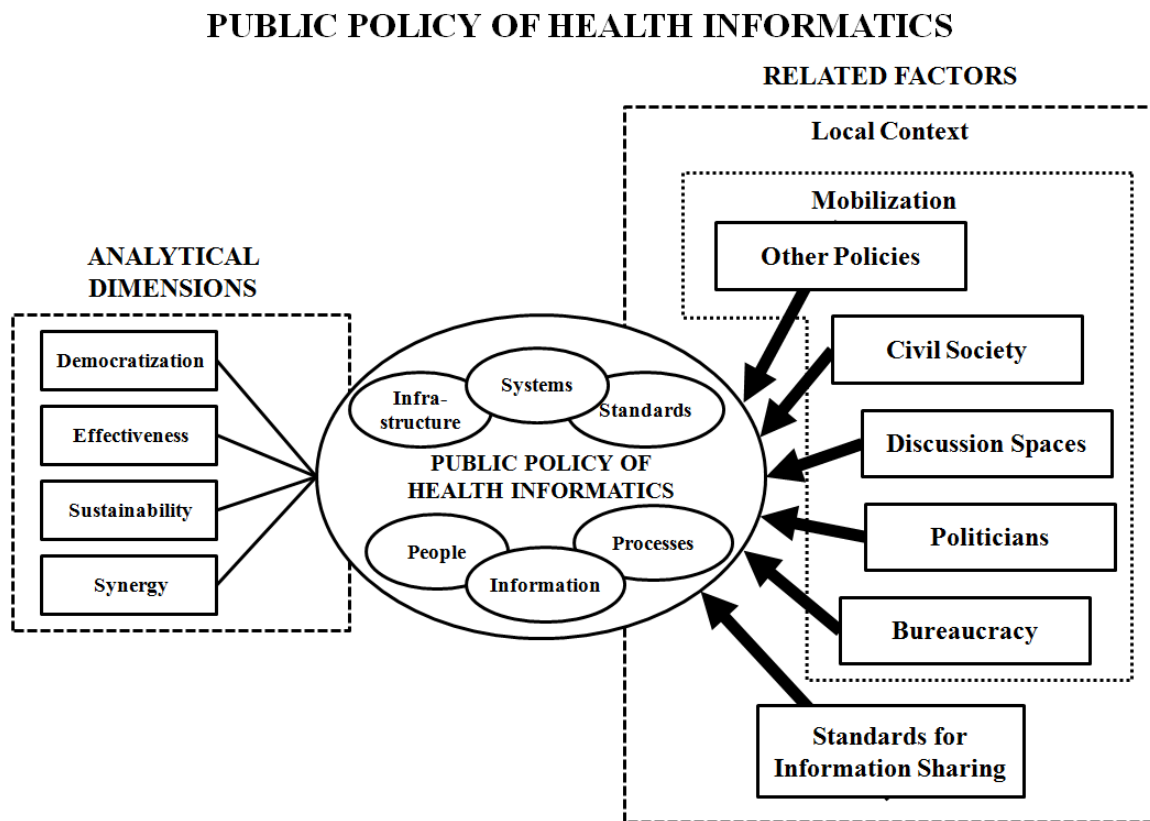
PUBLIC POLICY OF HEALTH INFORMATICS

RELATED FACTORS

Local Context

Mobilization

ANALYTICAL DIMENSIONS

Democratization

Effectiveness

Sustainability

Synergy

Infrastructure

Systems

Standards

PUBLIC POLICY OF HEALTH INFORMATICS

People

Information

Processes

Other Policies

Civil Society

Discussion Spaces

Politicians

Bureaucracy

Standards for Information Sharing